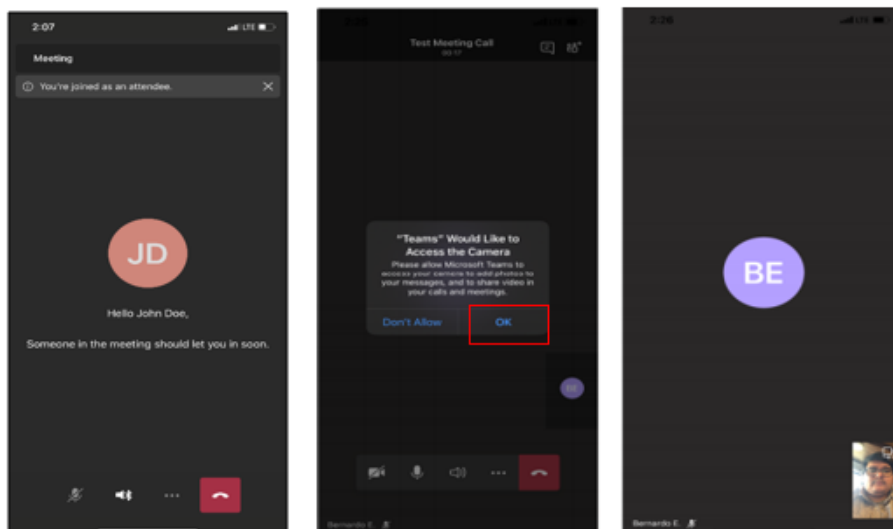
2:07

LTE

Meeting

You're joined as an attendee.

JD

Hello John Doe,

Someone in the meeting should let you in soon.

Test Meeting Call

00:17

"Teams" Would Like to Access the Camera

Please allow Microsoft Teams to access your camera to add photos to your messages, and to share video in your calls and meetings.

Don't Allow

OK

BE

Bernardo E.

2:26

LTE

BE

Bernardo E.